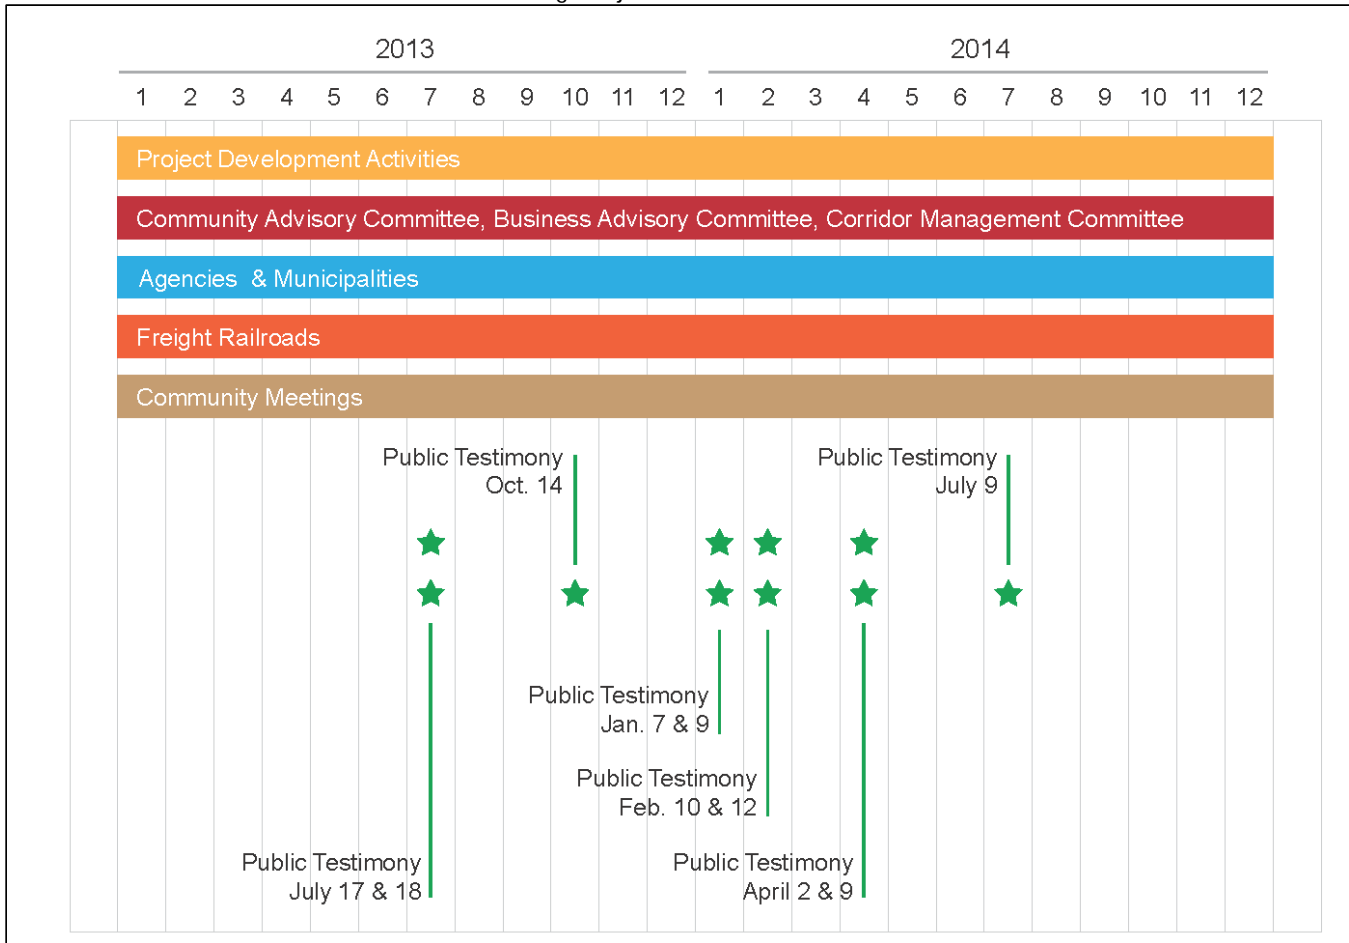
2013

2014

1 2 3 4 5 6 7 8 9 10 11 12 1 2 3 4 5 6 7 8 9 10 11 12

Project Development Activities

Community Advisory Committee, Business Advisory Committee, Corridor Management Committee

Agencies & Municipalities

Freight Railroads

Community Meetings

Public Testimony
Oct. 14

Public Testimony
July 9

Public Testimony
Jan. 7 & 9

Public Testimony
Feb. 10 & 12

Public Testimony
July 17 & 18

Public Testimony
April 2 & 9